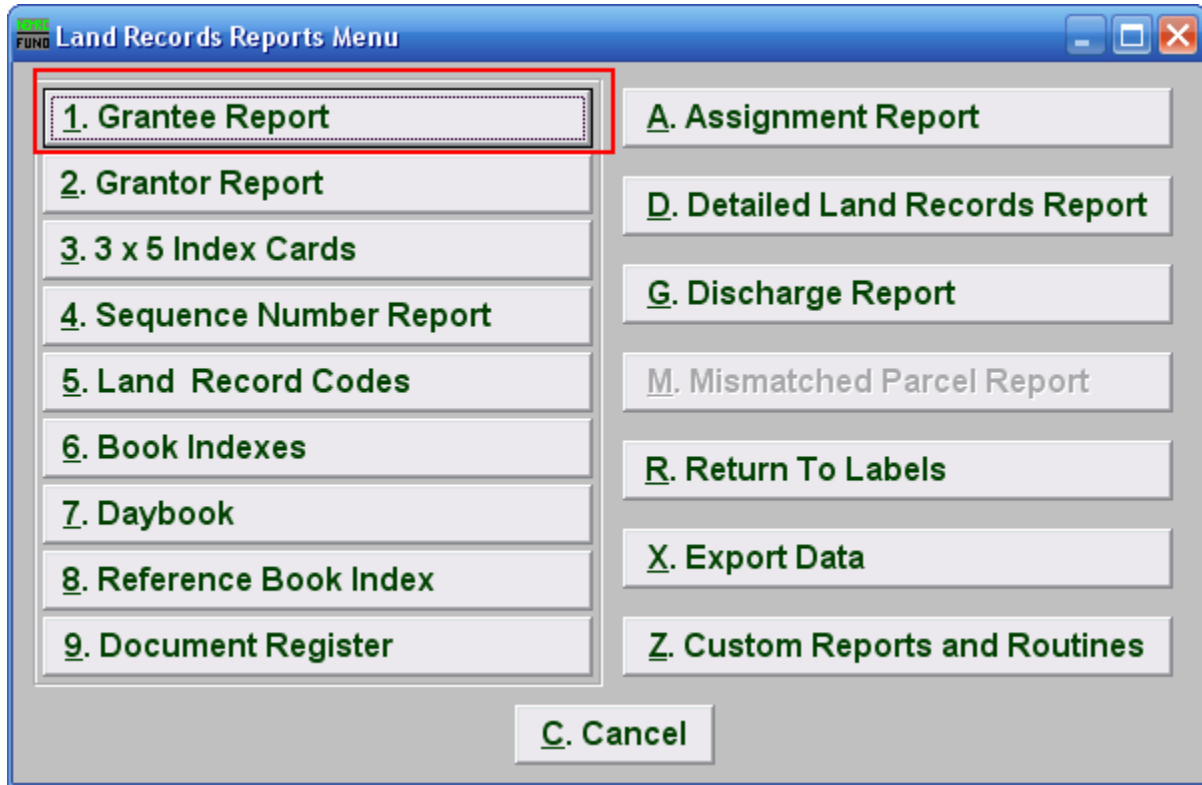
Land Records Reports Menu

1. Grantee Report
2. Grantor Report
3. 3 x 5 Index Cards
4. Sequence Number Report
5. Land Record Codes
6. Book Indexes
7. Daybook
8. Reference Book Index
9. Document Register

A. Assignment Report
D. Detailed Land Records Report
G. Discharge Report
M. Mismatched Parcel Report
R. Return To Labels
X. Export Data
Z. Custom Reports and Routines

C. Cancel